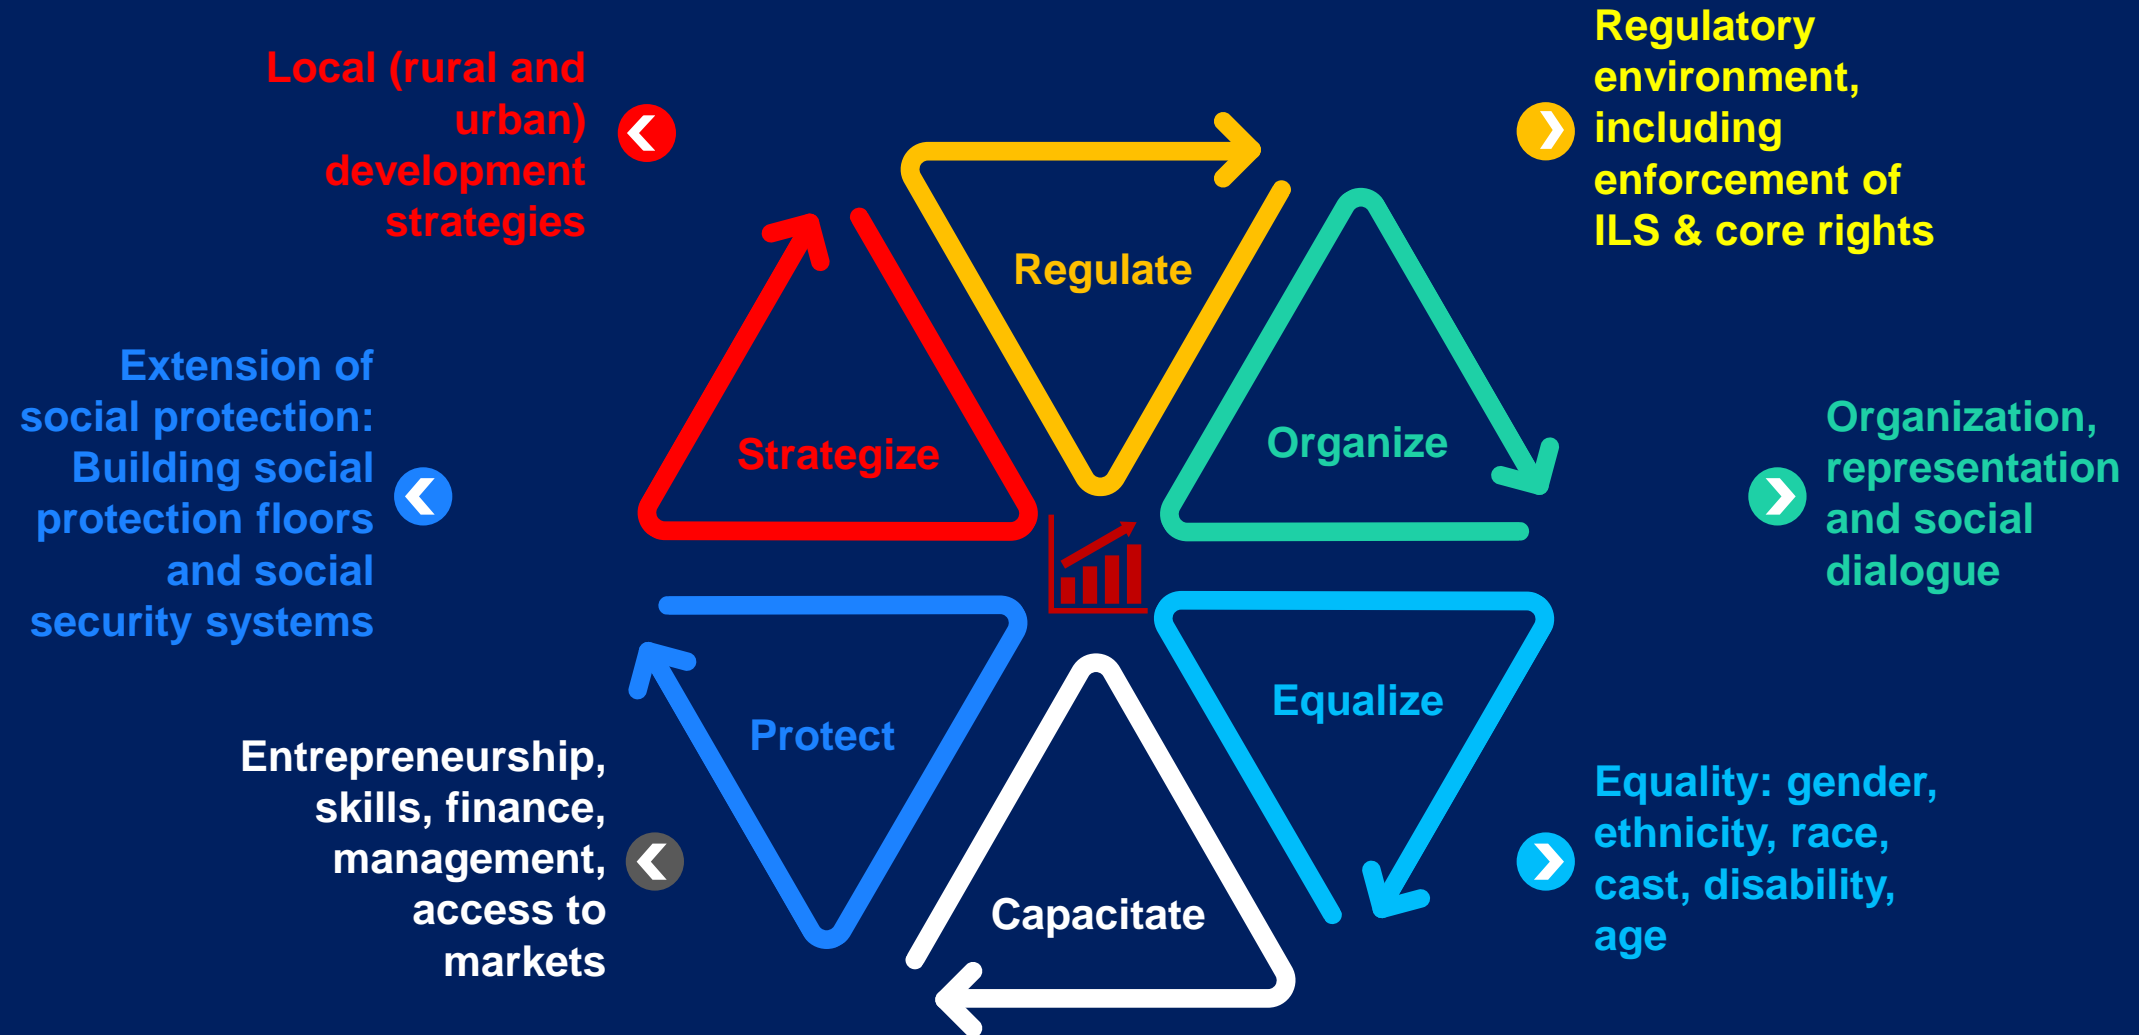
Local (rural and urban) development strategies

Regulatory environment, including enforcement of ILS & core rights

Regulate

Strategize

Organize

Extension of social protection: Building social protection floors and social security systems

Organization, representation and social dialogue

Equalize

Protect

Entrepreneurship, skills, finance, management, access to markets

Capacitate

Equality: gender, ethnicity, race, cast, disability, age